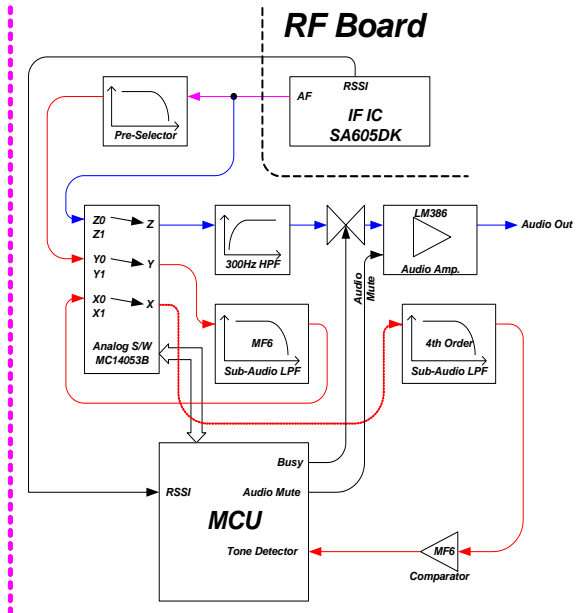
RF Board

RSSI
AF
IF IC
SA605DK

Pre-Selector

Z0
Z1
Z
Y0
Y1
Y
X0
X1
X
Analog S/W
MC14053B

300Hz HPF

LM386
Audio Amp.
Audio Out

Audio Mute

MF6
Sub-Audio LPF

4th Order
Sub-Audio LPF

Busy
RSSI
Audio Mute
MCU
Tone Detector

MF6
Comparator